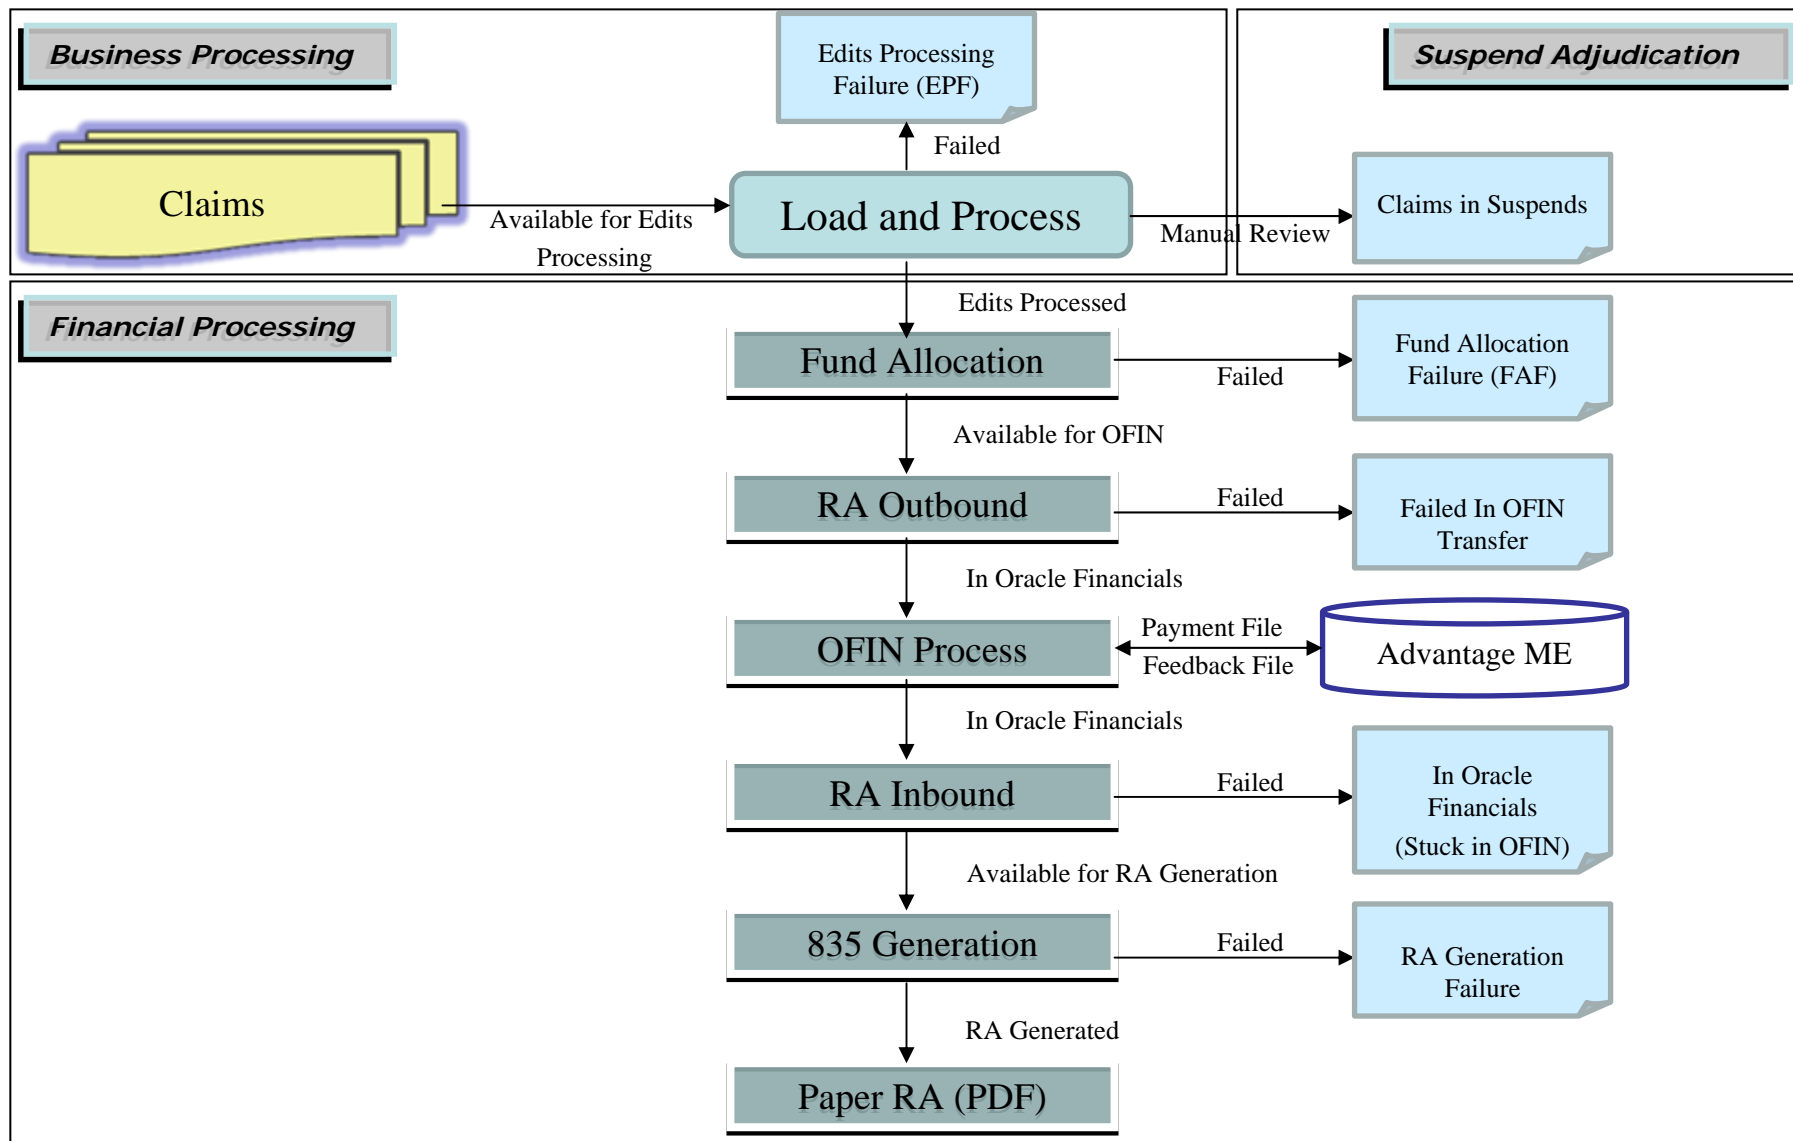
Business Processing

Edits Processing Failure (EPF)

Suspend Adjudication

Failed

Claims

Available for Edits Processing

Load and Process

Manual Review

Claims in Suspends

Financial Processing

Edits Processed

Fund Allocation

Failed

Fund Allocation Failure (FAF)

Available for OFIN

RA Outbound

Failed

Failed In OFIN Transfer

In Oracle Financials

OFIN Process

Payment File

Feedback File

Advantage ME

In Oracle Financials

RA Inbound

Failed

In Oracle Financials (Stuck in OFIN)

Available for RA Generation

835 Generation

Failed

RA Generation Failure

RA Generated

Paper RA (PDF)